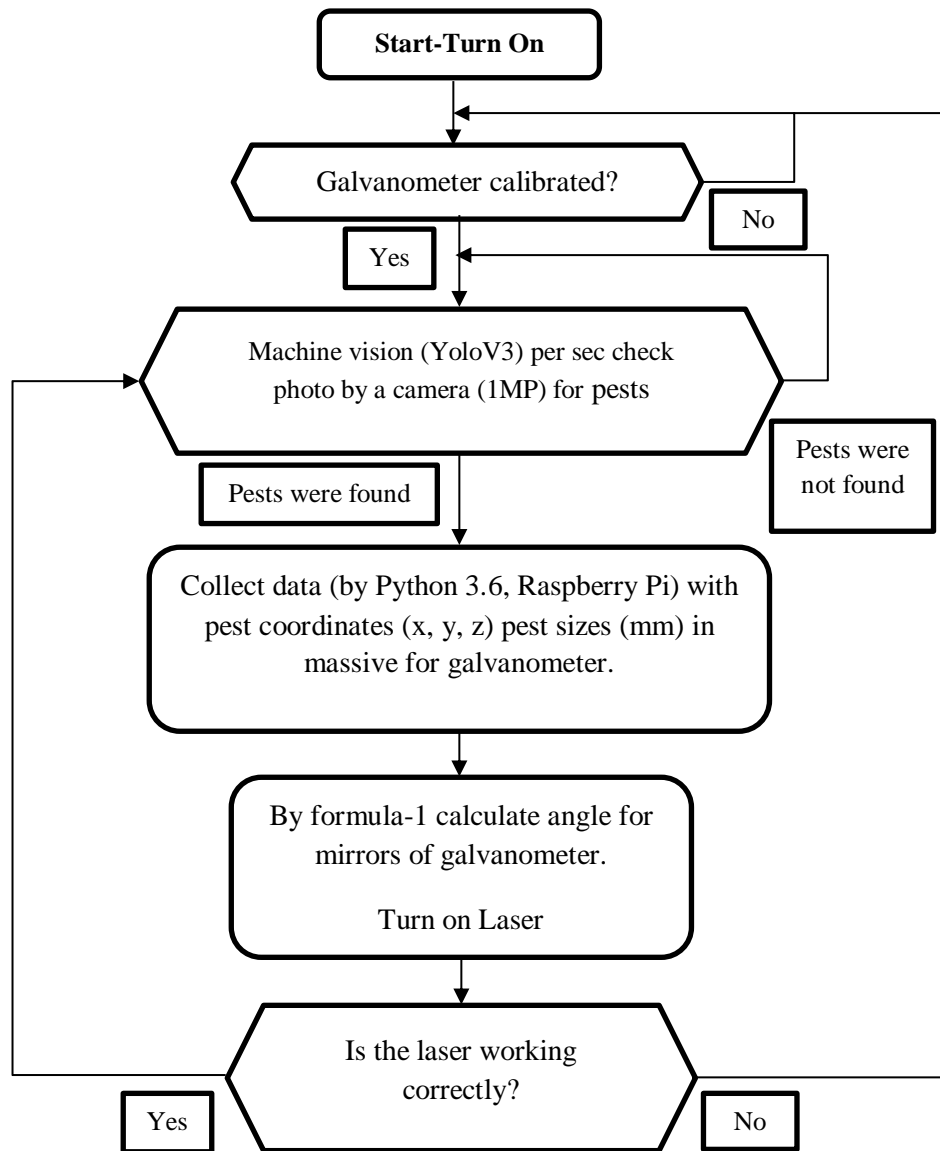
Start-Turn On

Galvanometer calibrated?

No

Yes

Machine vision (YoloV3) per sec check photo by a camera (1MP) for pests

Pests were not found

Pests were found

Collect data (by Python 3.6, Raspberry Pi) with pest coordinates (x, y, z) pest sizes (mm) in massive for galvanometer.

By formula-1 calculate angle for mirrors of galvanometer.

Turn on Laser

Is the laser working correctly?

Yes

No